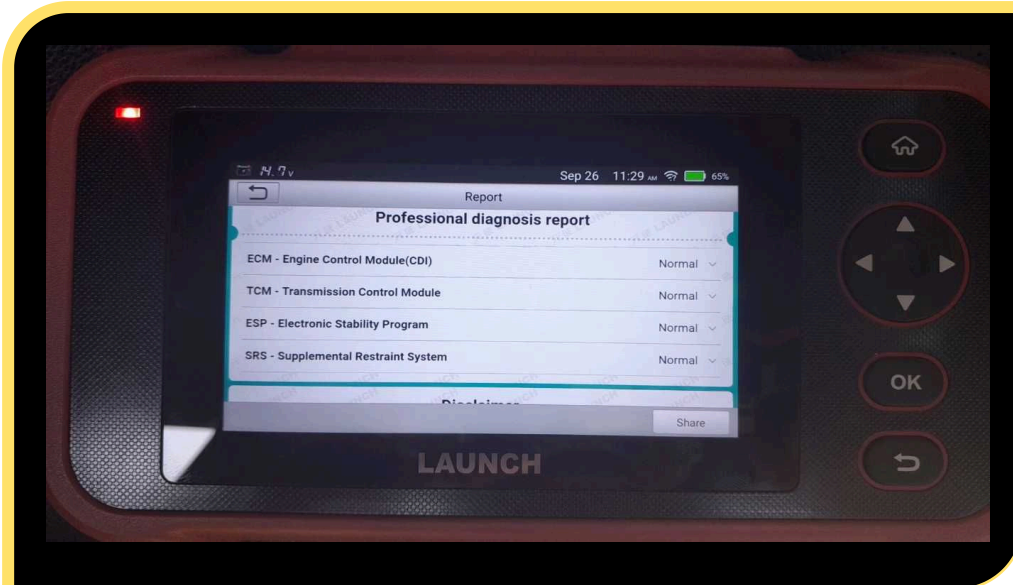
11.7v Sep 26 11:29 AM 65%

Report

Professional diagnosis report

ECM - Engine Control Module(CDI) Normal

TCM - Transmission Control Module Normal

ESP - Electronic Stability Program Normal

SRS - Supplemental Restraint System Normal

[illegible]

Share

LAUNCH

OK